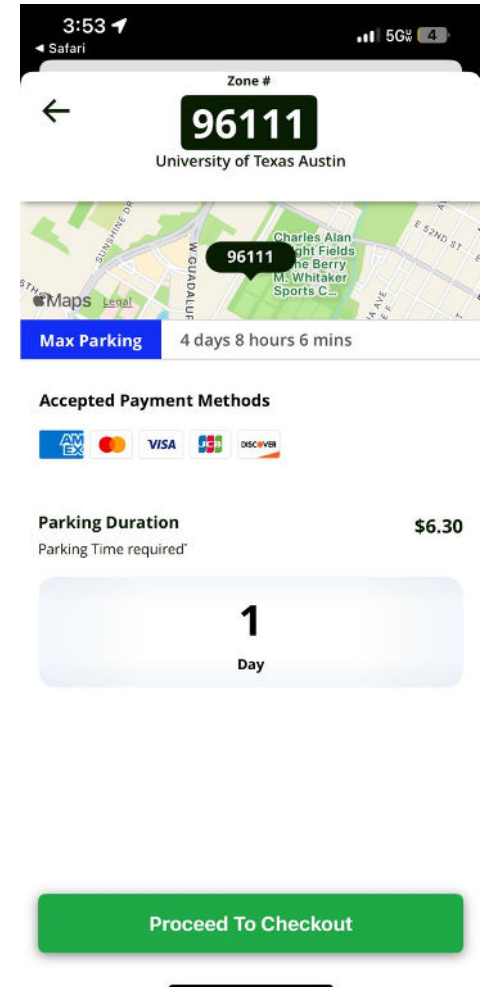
3:53
◂ Safari
5G 4

Zone #
96111
University of Texas Austin

SUNSHINE DR
W GUADALUPE
Charles Alan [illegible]ght Fields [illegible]e Berry M. Whitaker Sports C...
96111
E 52ND ST
Maps Legal

Max Parking
4 days 8 hours 6 mins

Accepted Payment Methods
AM EX VISA JCB DISCOVER

Parking Duration
$6.30
Parking Time required*

1
Day

Proceed To Checkout